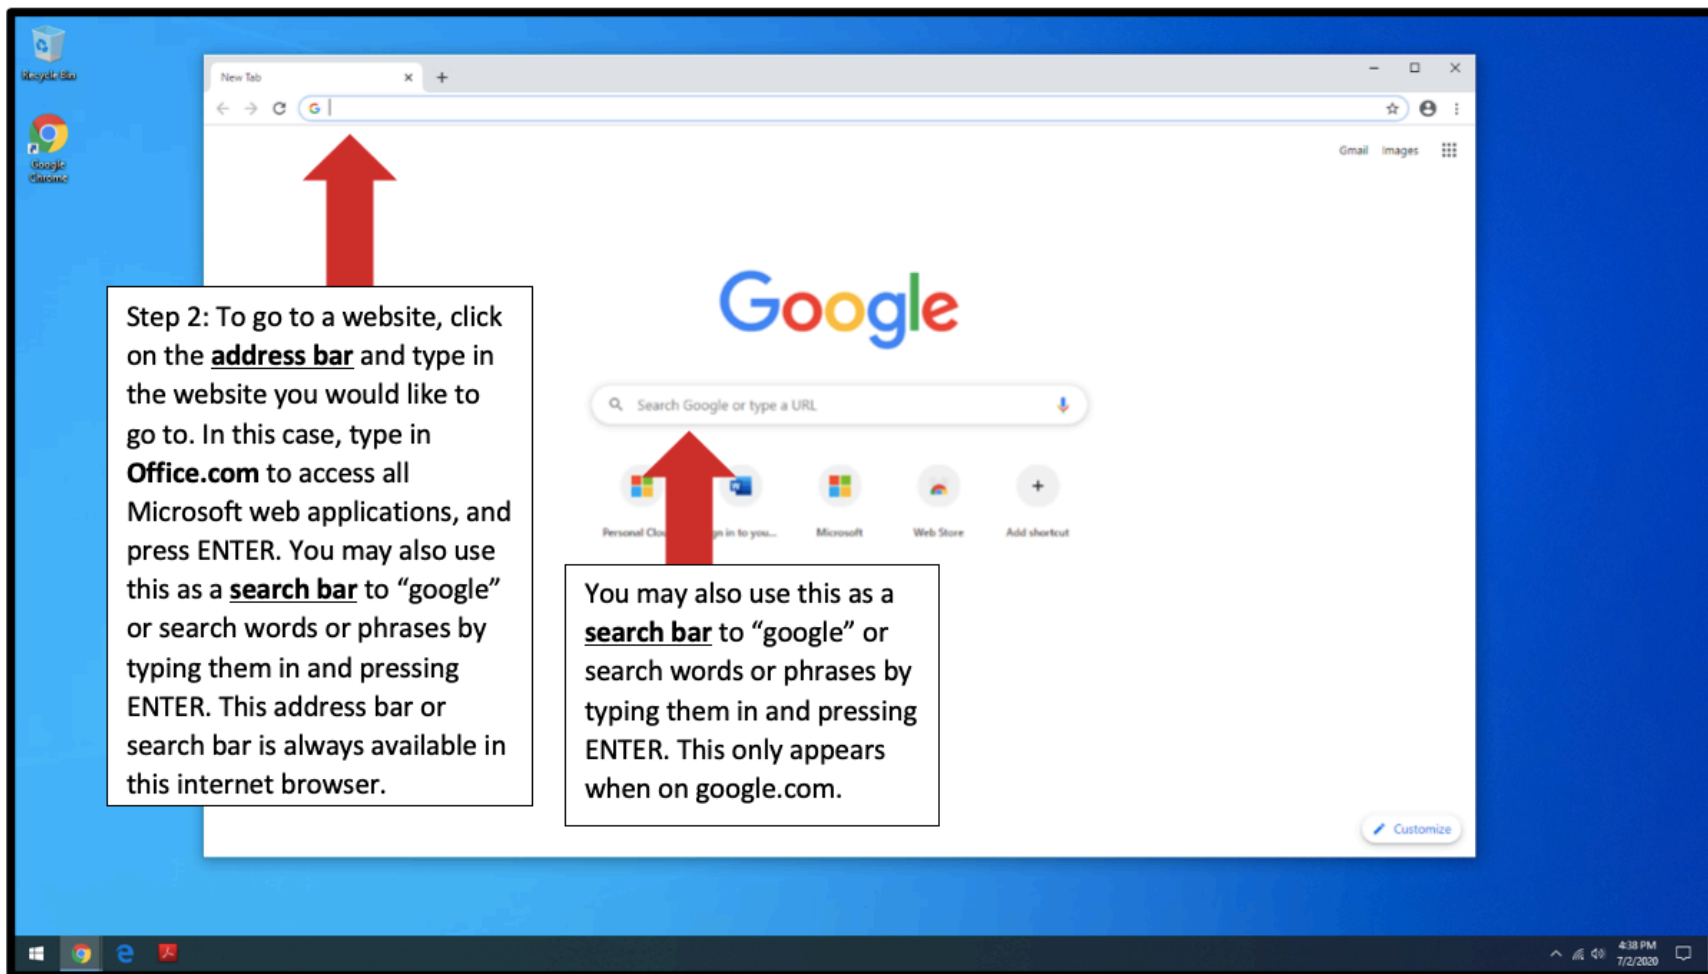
Recycle Bin

Google Chrome

New Tab

Gmail Images

Google

Search Google or type a URL

Step 2: To go to a website, click on the address bar and type in the website you would like to go to. In this case, type in Office.com to access all Microsoft web applications, and press ENTER. You may also use this as a search bar to "google" or search words or phrases by typing them in and pressing ENTER. This address bar or search bar is always available in this internet browser.

Personal Clo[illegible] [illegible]gn in to you... Microsoft Web Store Add shortcut

You may also use this as a search bar to "google" or search words or phrases by typing them in and pressing ENTER. This only appears when on google.com.

Customize

4:38 PM
7/2/2020